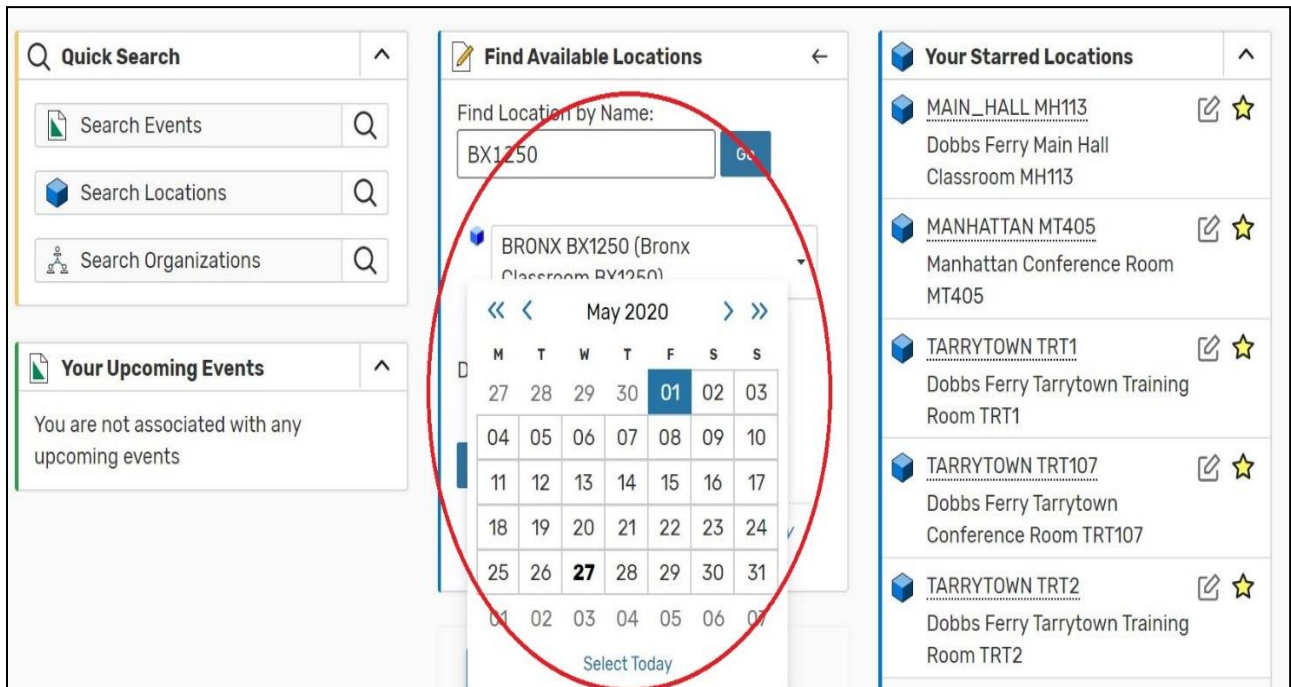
Quick Search

Search Events

Search Locations

Search Organizations

Your Upcoming Events

You are not associated with any upcoming events

Find Available Locations

Find Location by Name:

BX1250

Go

BRONX BX1250 (Bronx Classroom BX1250)

D

« ‹ May 2020 › »

| M | T | W | T | F | S | S |
|---|---|---|---|---|---|---|
| 27 | 28 | 29 | 30 | 01 | 02 | 03 |
| 04 | 05 | 06 | 07 | 08 | 09 | 10 |
| 11 | 12 | 13 | 14 | 15 | 16 | 17 |
| 18 | 19 | 20 | 21 | 22 | 23 | 24 |
| 25 | 26 | 27 | 28 | 29 | 30 | 31 |
| 01 | 02 | 03 | 04 | 05 | 06 | 07 |

Select Today

Your Starred Locations

MAIN_HALL MH113
Dobbs Ferry Main Hall Classroom MH113

MANHATTAN MT405
Manhattan Conference Room MT405

TARRYTOWN TRT1
Dobbs Ferry Tarrytown Training Room TRT1

TARRYTOWN TRT107
Dobbs Ferry Tarrytown Conference Room TRT107

TARRYTOWN TRT2
Dobbs Ferry Tarrytown Training Room TRT2